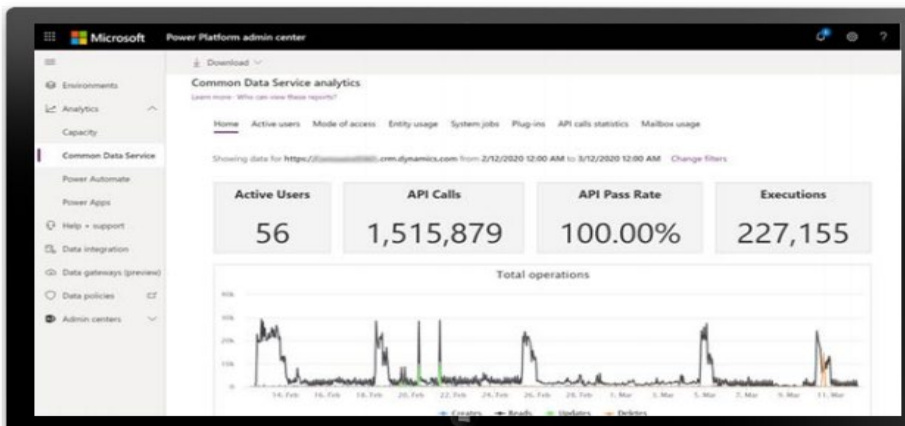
Microsoft Power Platform admin center

Download

Environments
Analytics
Capacity
Common Data Service
Power Automate
Power Apps
Help + support
Data integration
Data gateways (preview)
Data policies
Admin centers

Common Data Service analytics
Learn more · Who can view these reports?

Home Active users Mode of access Entity usage System jobs Plug-ins API calls statistics Mailbox usage

Showing data for https://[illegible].crm.dynamics.com from 2/12/2020 12:00 AM to 3/12/2020 12:00 AM Change filters

Active Users
56

API Calls
1,515,879

API Pass Rate
100.00%

Executions
227,155

Total operations

40k
30k
20k
10k
0

14. Feb 16. Feb 18. Feb 20. Feb 22. Feb 24. Feb 26. Feb 28. Feb 1. Mar 3. Mar 5. Mar 7. Mar 9. Mar 11. Mar

Creates Reads Updates Deletes